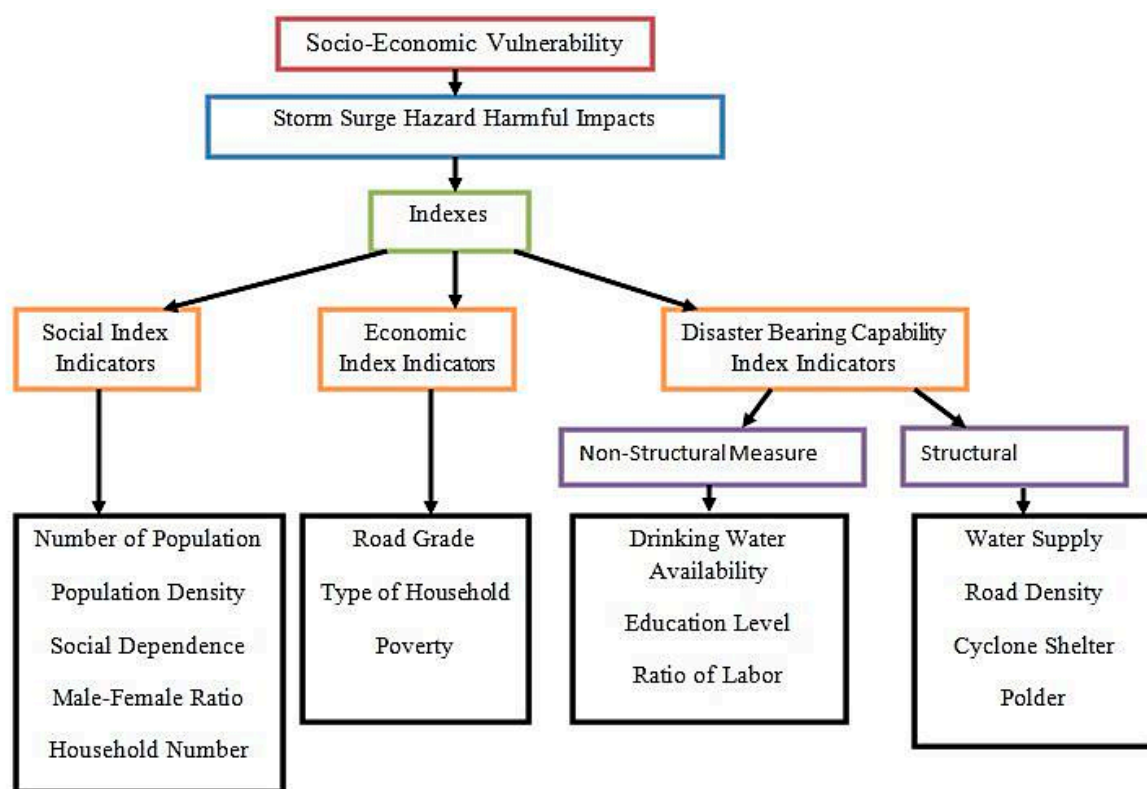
Socio-Economic Vulnerability

Storm Surge Hazard Harmful Impacts

Indexes

Social Index Indicators

Economic Index Indicators

Disaster Bearing Capability Index Indicators

Non-Structural Measure

Structural

Number of Population
Population Density
Social Dependence
Male-Female Ratio
Household Number

Road Grade
Type of Household
Poverty

Drinking Water Availability
Education Level
Ratio of Labor

Water Supply
Road Density
Cyclone Shelter
Polder